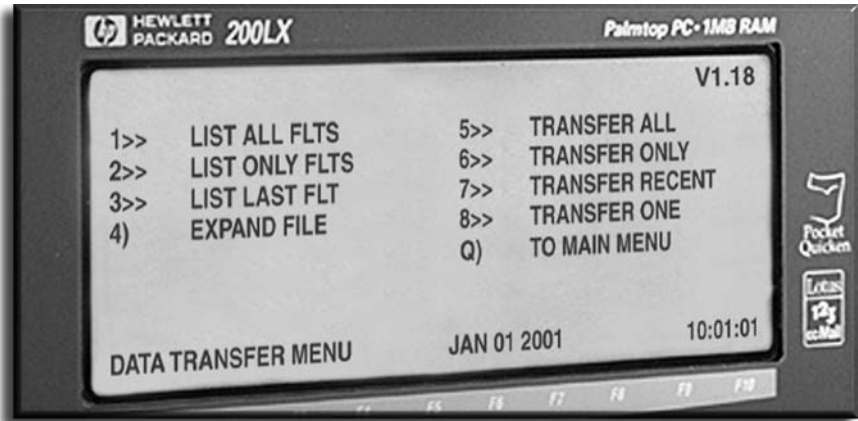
HEWLETT PACKARD 200LX

Palmtop PC • 1MB RAM

V1.18

1>> LIST ALL FLTS
2>> LIST ONLY FLTS
3>> LIST LAST FLT
4) EXPAND FILE

5>> TRANSFER ALL
6>> TRANSFER ONLY
7>> TRANSFER RECENT
8>> TRANSFER ONE
Q) TO MAIN MENU

DATA TRANSFER MENU JAN 01 2001 10:01:01

Pocket Quicken

Lotus 123 ccMail

F4 F5 F6 F7 F8 F9 F10